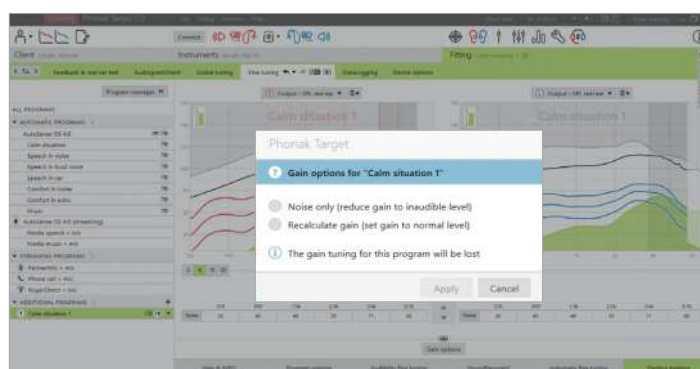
Phonak Target

Gain options for "Calm situation 1"

Noise only (reduce gain to inaudible level)

Recalculate gain (set gain to normal level)

The gain tuning for this program will be lost

Apply

Cancel

Client

Instruments

Fitting

Connect

Program manager

ALL PROGRAMS

AUTOMATIC PROGRAMS

AutoSense OS 4.0

Calm situation

Speech in noise

Speech in loud noise

Speech in car

Comfort in noise

Comfort in echo

Music

AutoSense OS 4.0 (streaming)

Media speech + mic

Media music + mic

STREAMING PROGRAMS

PartnerMic + mic

Phone call + mic

RogerDirect + mic

ADDITIONAL PROGRAMS

Calm situation 1

Feedback & real ear test

AudiogramDirect

Global tuning

Fine tuning

Data logging

Device options

Calm situation 1

Calm situation 1

Gain options